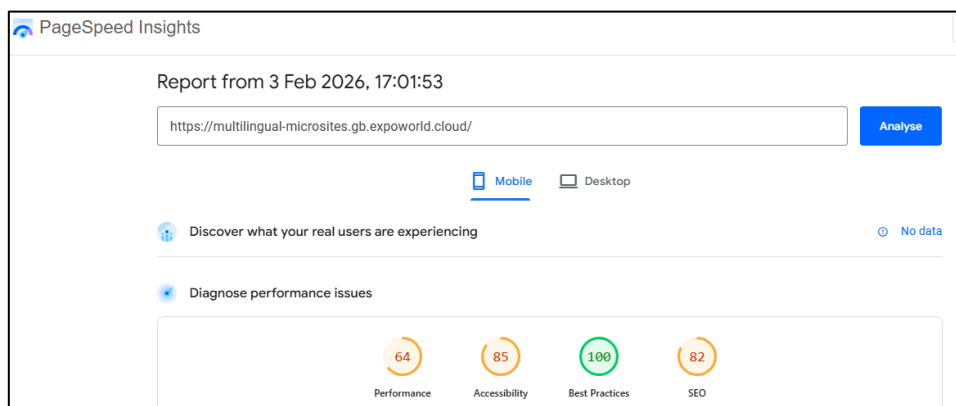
PageSpeed Insights

Report from 3 Feb 2026, 17:01:53

https://multilingual-microsites.gb.expoworld.cloud/

Analyse

Mobile

Desktop

Discover what your real users are experiencing

No data

Diagnose performance issues

64
Performance

85
Accessibility

100
Best Practices

82
SEO